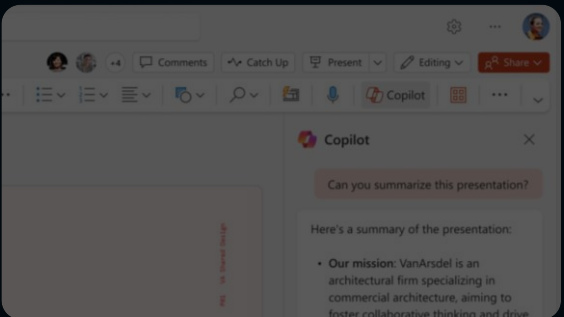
+4

Comments

Catch Up

Present

Editing

Share

Copilot

Copilot

Can you summarize this presentation?

Here's a summary of the presentation:

• **Our mission:** VanArsdel is an architectural firm specializing in commercial architecture, aiming to foster collaborative thinking and drive

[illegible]